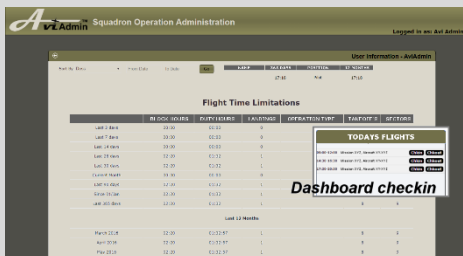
AviAdmin Squadron Operation Administration

Logged in as: Avi Admin

User Information - AviAdmin

Sort By Time From Date To Date Go

| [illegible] | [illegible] | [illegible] | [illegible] |
|---|---|---|---|
| | 17:10 | N/A | 17:10 |

Flight Time Limitations

| | BLOCK HOURS | DUTY HOURS | LANDINGS | OPERATION TYPE | TAKEOFFS | SECTORS |
|---|---|---|---|---|---|---|
| Last 3 days | 10:00 | 00:00 | 0 | | | |
| Last 7 days | 10:00 | 00:00 | 0 | | | |
| Last 14 days | 10:00 | 00:00 | 0 | | | |
| Last 28 days | 10:00 | 00:00 | 1 | | | |
| Last 30 days | 10:00 | 00:00 | 1 | | | |
| Current Month | 10:00 | 00:00 | 0 | | | |
| Last 90 days | 10:00 | 00:11 | 1 | | | |
| Since 1st Jan | 10:00 | 00:11 | 1 | | 0 | 0 |
| Last 365 days | 10:00 | 00:11 | 1 | | 0 | 0 |

Last 12 Months

| | | | | | |
|---|---|---|---|---|---|
| March 2016 | 10:00 | 00:10:57 | 1 | 0 | 0 |
| April 2016 | 10:00 | 00:10:57 | 1 | 0 | 0 |
| May 2016 | 10:00 | 00:10:57 | 1 | 0 | 0 |

TODAYS FLIGHTS

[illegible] Check Checkout
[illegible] Check Checkout
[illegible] Check Checkout

Dashboard checkin